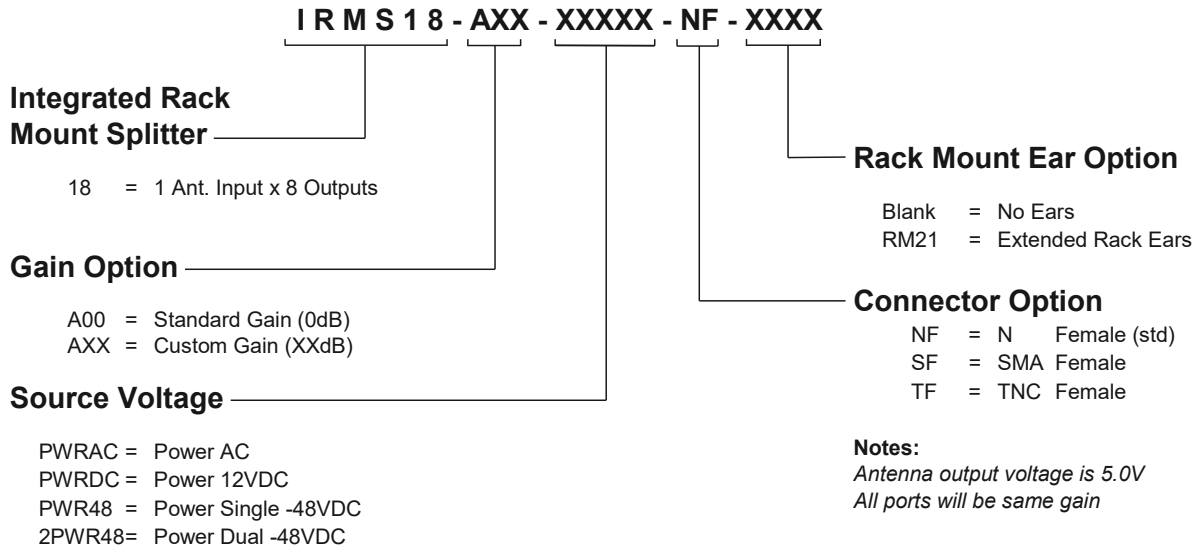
I R M S 1 8 - AXX - XXXXX - NF - XXXX

Integrated Rack Mount Splitter

18 = 1 Ant. Input x 8 Outputs

Gain Option

A00 = Standard Gain (0dB)
AXX = Custom Gain (XXdB)

Source Voltage

PWRAC = Power AC
PWRDC = Power 12VDC
PWR48 = Power Single -48VDC
2PWR48= Power Dual -48VDC

Rack Mount Ear Option

Blank = No Ears
RM21 = Extended Rack Ears

Connector Option

NF = N Female (std)
SF = SMA Female
TF = TNC Female

Notes:
Antenna output voltage is 5.0V
All ports will be same gain